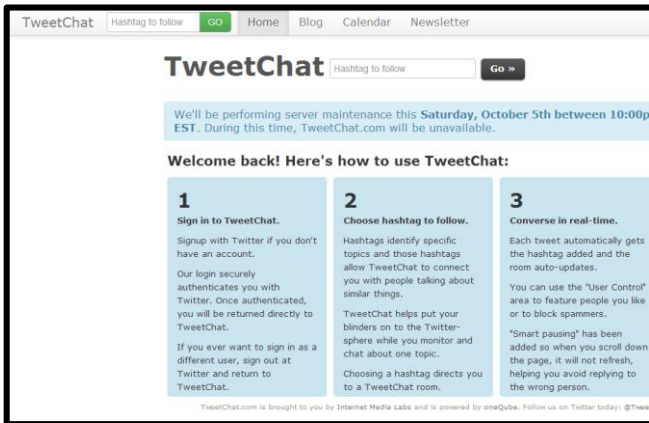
TweetChat Hashtag to follow GO Home Blog Calendar Newsletter

TweetChat Hashtag to follow Go »

We'll be performing server maintenance this Saturday, October 5th between 10:00p EST. During this time, TweetChat.com will be unavailable.

Welcome back! Here's how to use TweetChat:

1
Sign in to TweetChat.

Signup with Twitter if you don't have an account.

Our login securely authenticates you with Twitter. Once authenticated, you will be returned directly to TweetChat.

If you ever want to sign in as a different user, sign out at Twitter and return to TweetChat.

2
Choose hashtag to follow.

Hashtags identify specific topics and those hashtags allow TweetChat to connect you with people talking about similar things.

TweetChat helps put your blinders on to the Twitter-sphere while you monitor and chat about one topic.

Choosing a hashtag directs you to a TweetChat room.

3
Converse in real-time.

Each tweet automatically gets the hashtag added and the room auto-updates.

You can use the "User Control" area to feature people you like or to block spammers.

"Smart pausing" has been added so when you scroll down the page, it will not refresh, helping you avoid replying to the wrong person.

TweetChat.com is brought to you by Internet Media Labs and is powered by oneQube. Follow us on Twitter today: @Twee